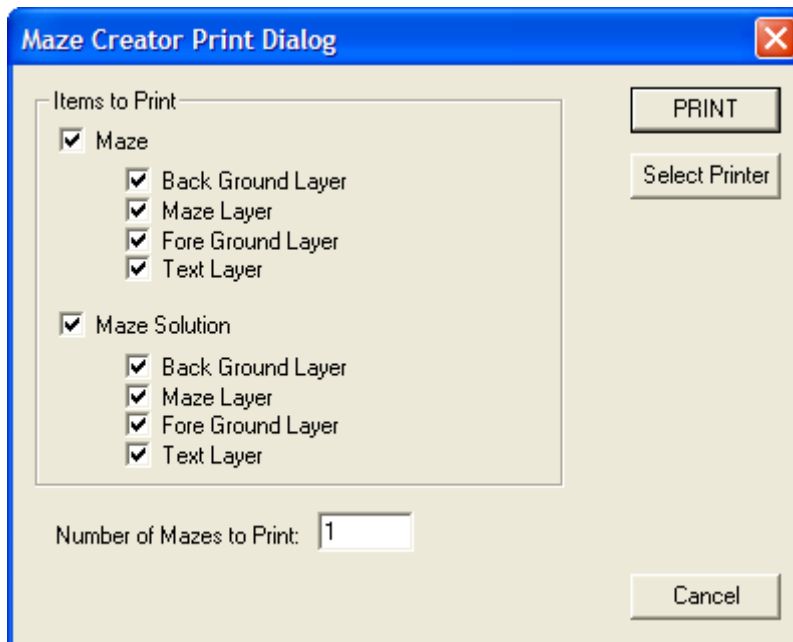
Maze Creator Print Dialog

Items to Print

Maze

Back Ground Layer
Maze Layer
Fore Ground Layer
Text Layer

Maze Solution

Back Ground Layer
Maze Layer
Fore Ground Layer
Text Layer

PRINT

Select Printer

Number of Mazes to Print: 1

Cancel